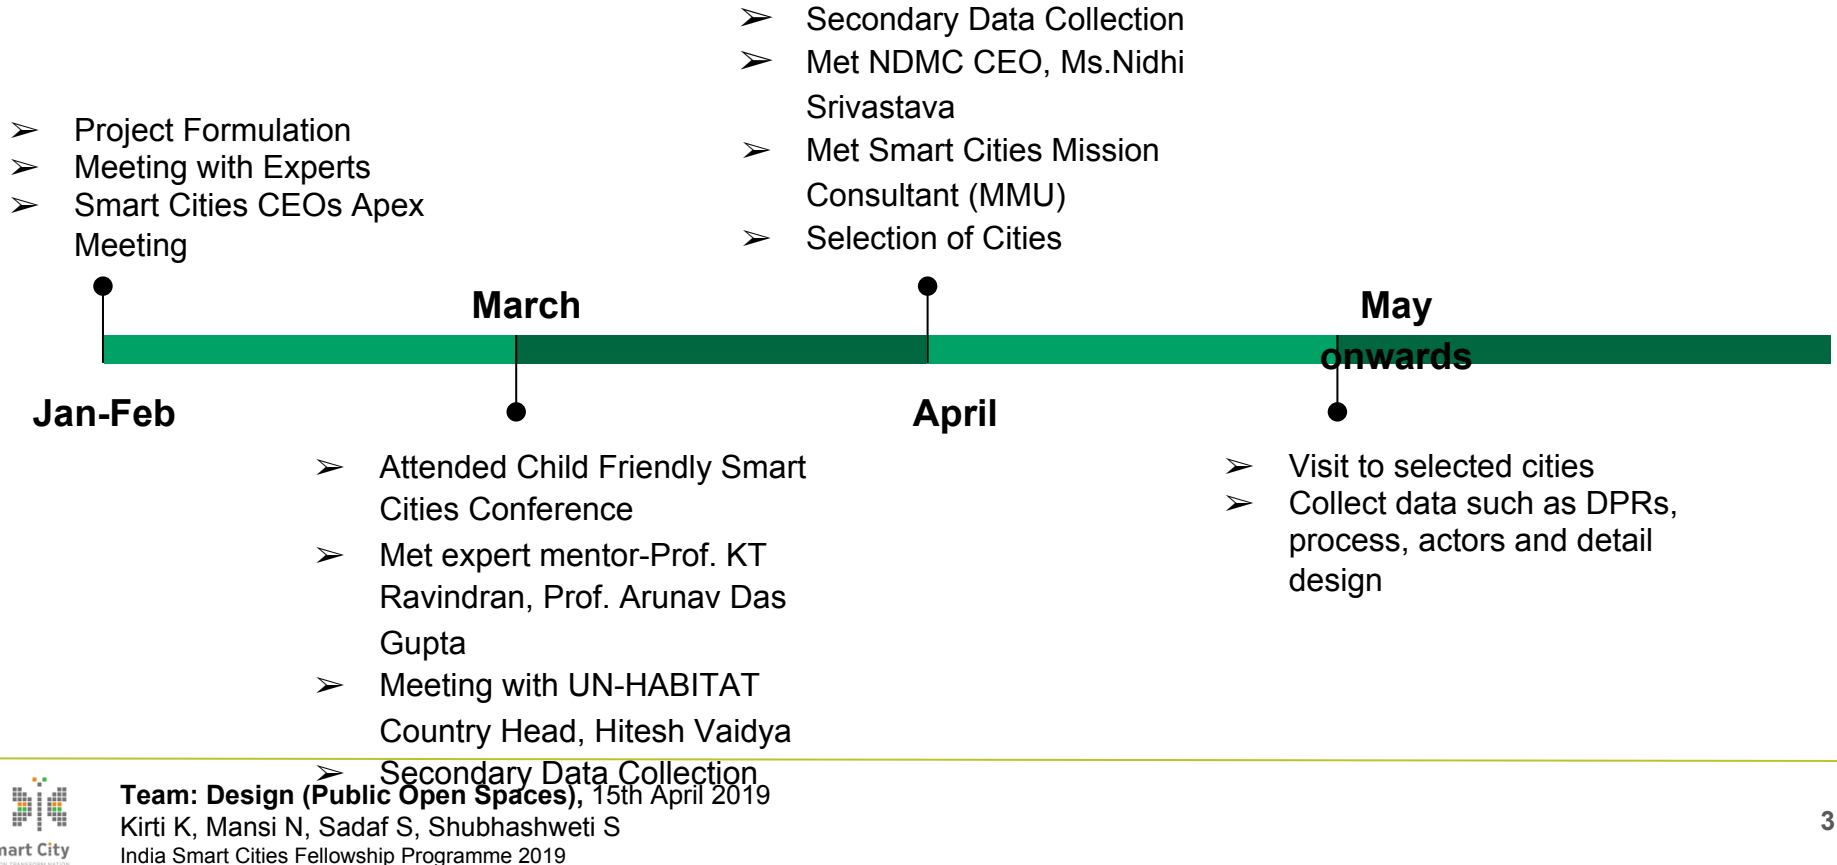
➢ Project Formulation
➢ Meeting with Experts
➢ Smart Cities CEOs Apex Meeting

➢ Secondary Data Collection
➢ Met NDMC CEO, Ms.Nidhi Srivastava
➢ Met Smart Cities Mission Consultant (MMU)
➢ Selection of Cities

March

May onwards

Jan-Feb

April

➢ Attended Child Friendly Smart Cities Conference
➢ Met expert mentor-Prof. KT Ravindran, Prof. Arunav Das Gupta
➢ Meeting with UN-HABITAT Country Head, Hitesh Vaidya
➢ Secondary Data Collection

➢ Visit to selected cities
➢ Collect data such as DPRs, process, actors and detail design

Team: Design (Public Open Spaces), 15th April 2019
Kirti K, Mansi N, Sadaf S, Shubhashweti S
India Smart Cities Fellowship Programme 2019

nart City

3